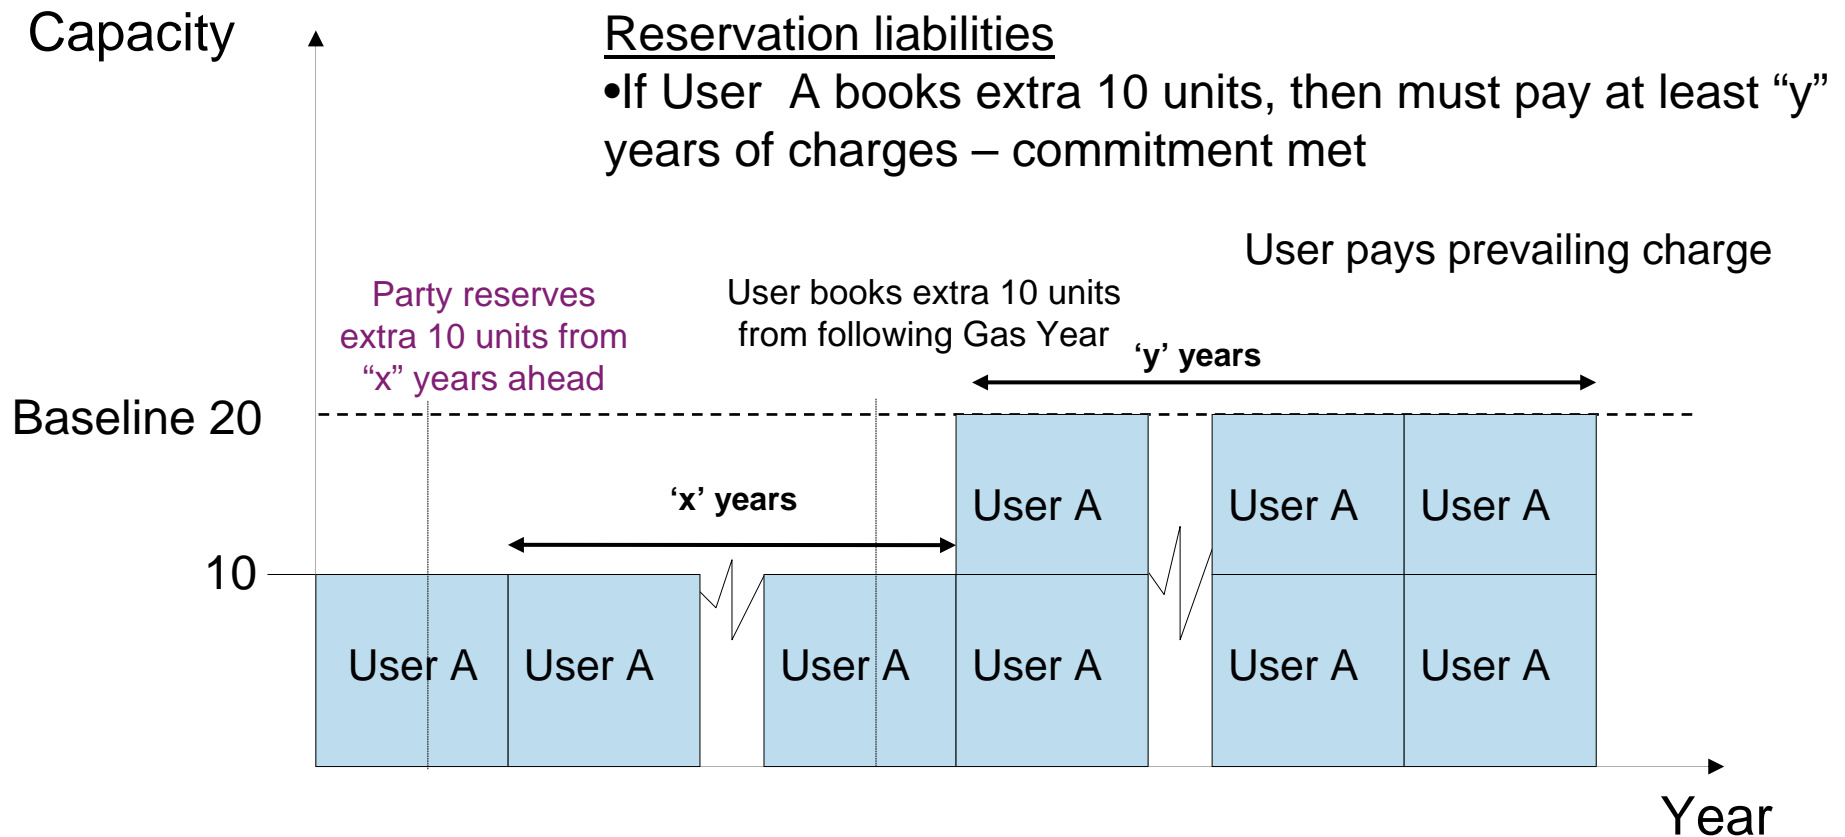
Capacity

Reservation liabilities

•If User A books extra 10 units, then must pay at least “y” years of charges – commitment met

User pays prevailing charge

Party reserves extra 10 units from “x” years ahead

User books extra 10 units from following Gas Year

‘y’ years

Baseline 20

‘x’ years

10

User A

User A

User A

User A

User A

User A

User A

User A

User A

User A

Year